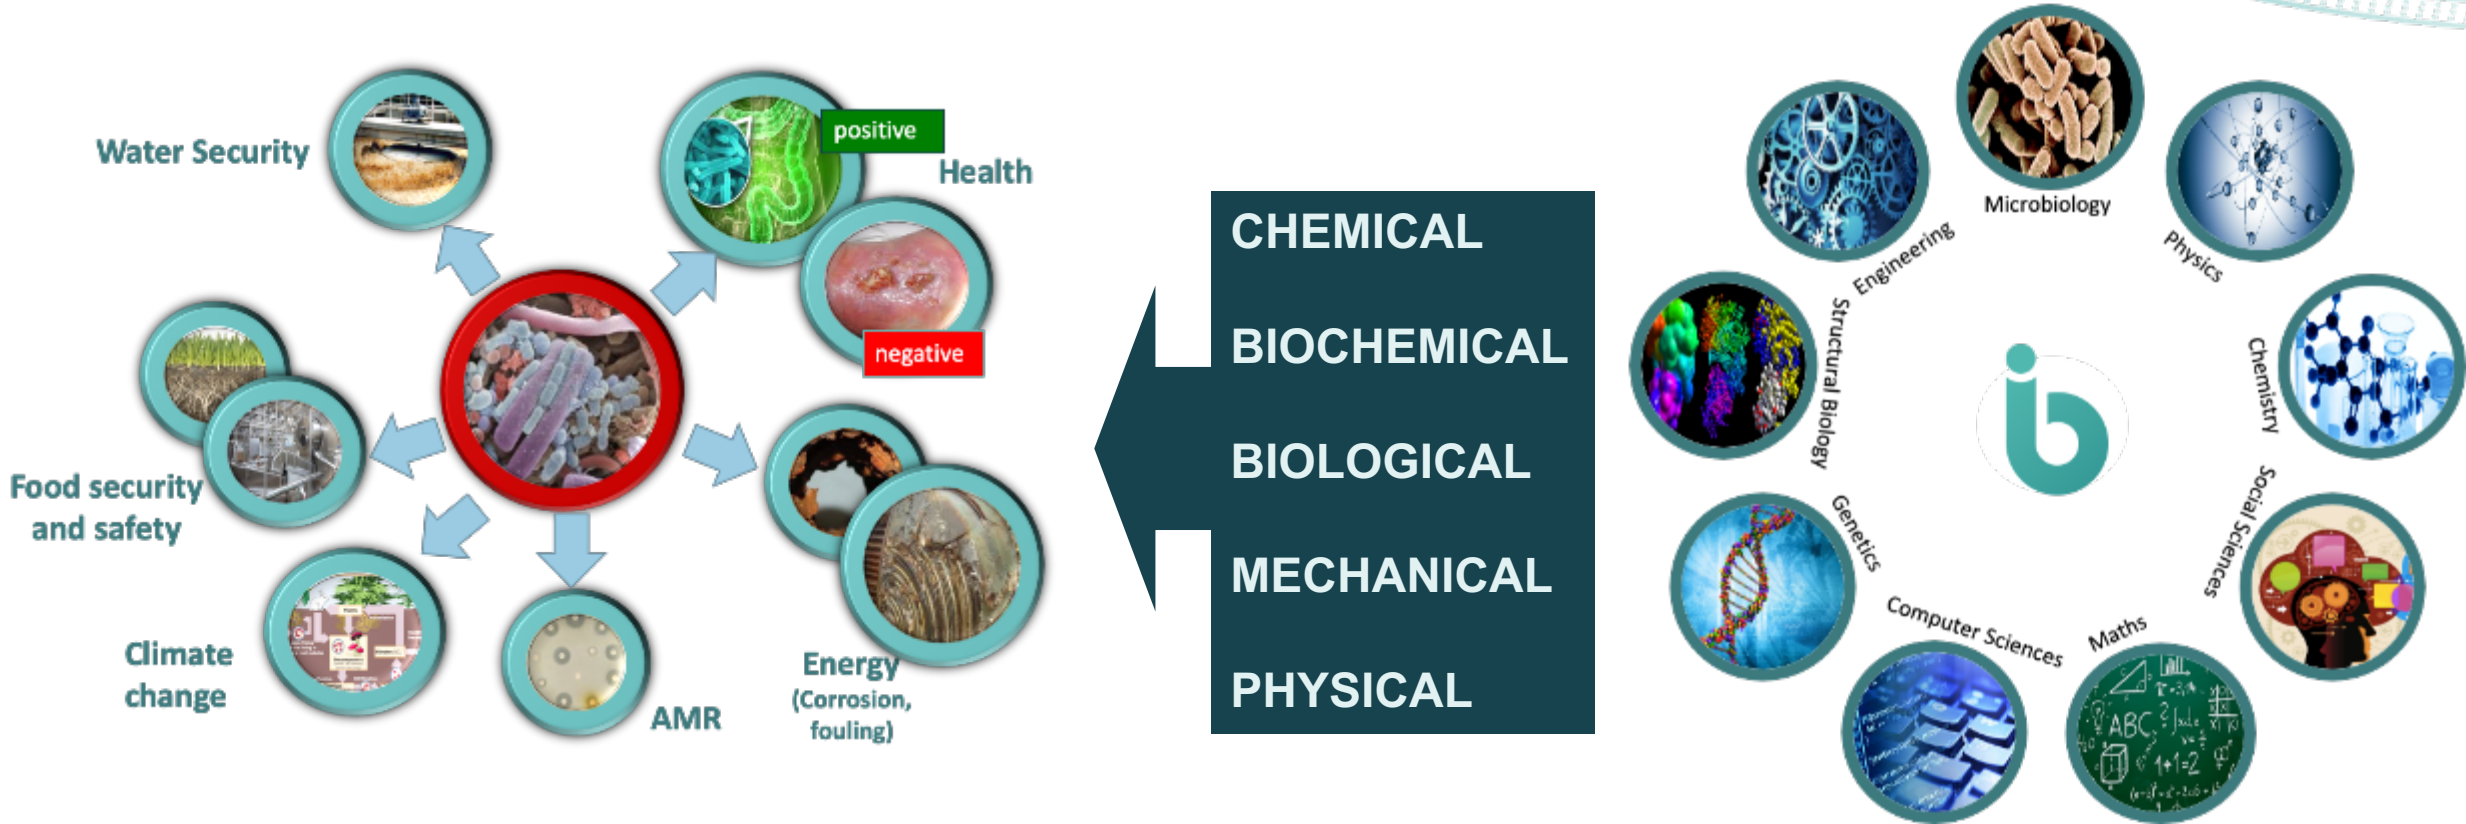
Water Security

positive

Health

negative

Food security and safety

Climate change

AMR

Energy (Corrosion, fouling)

CHEMICAL

BIOCHEMICAL

BIOLOGICAL

MECHANICAL

PHYSICAL

Engineering

Microbiology

Physics

Structural Biology

Chemistry

Genetics

Social Sciences

Computer Sciences

Maths